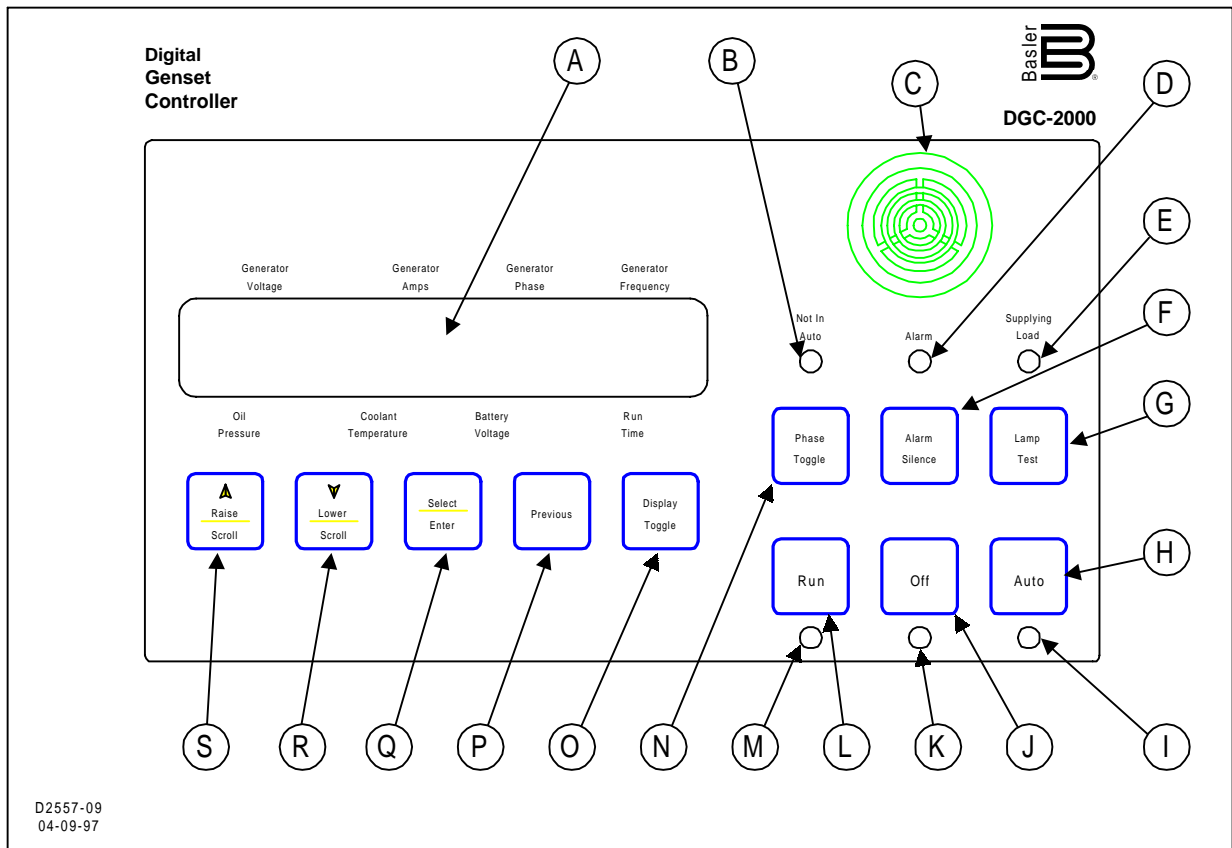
Digital Genset Controller

A

B

C

Basler

DGC-2000

D

E

Generator Voltage

Generator Amps

Generator Phase

Generator Frequency

Not In Auto

Alarm

Supplying Load

F

Oil Pressure

Coolant Temperature

Battery Voltage

Run Time

Phase Toggle

Alarm Silence

Lamp Test

G

Raise Scroll

Lower Scroll

Select Enter

Previous

Display Toggle

Run

Off

Auto

H

S

R

Q

P

O

N

M

L

K

J

I

D2557-09
04-09-97